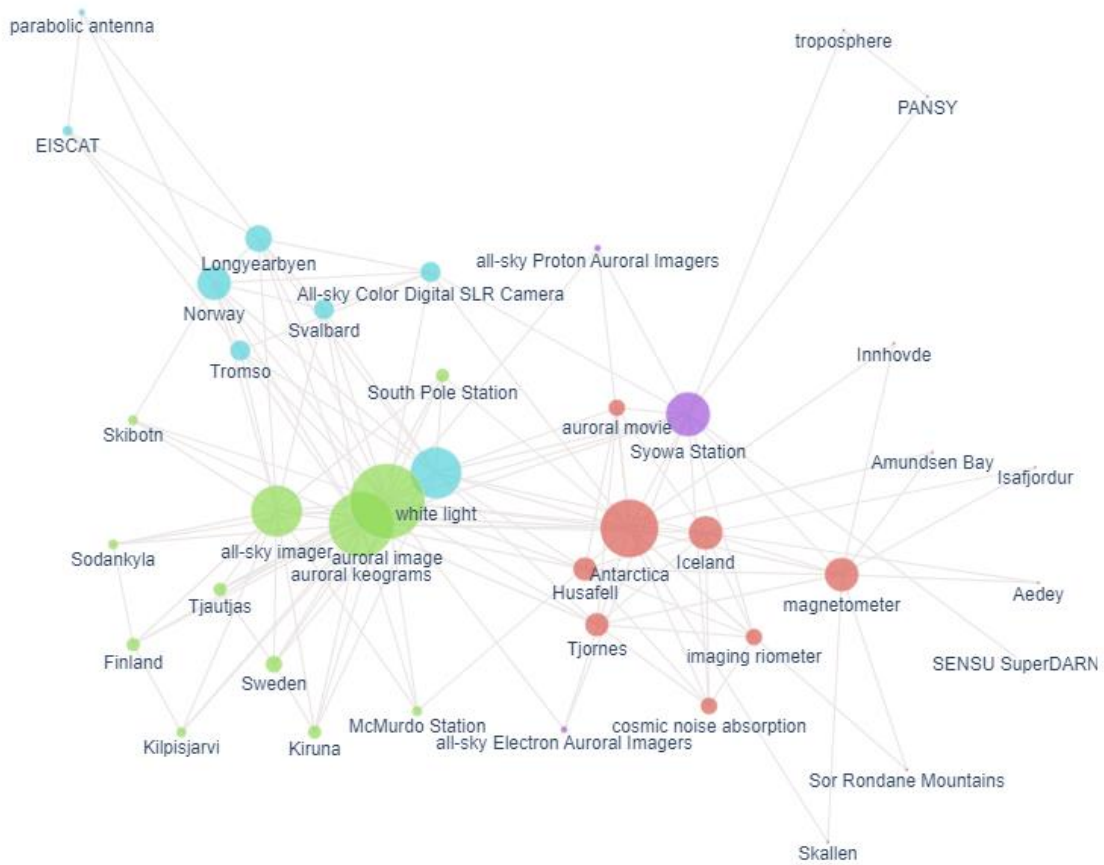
parabolic antenna
troposphere
PANSY
EISCAT
Longyearbyen
all-sky Proton Auroral Imagers
Norway
All-sky Color Digital SLR Camera
Svalbard
Tromso
Innhovde
South Pole Station
Skibotn
auroral movie
Syowa Station
Amundsen Bay
Isafjordur
white light
Sodankyla
all-sky imager
auroral image
auroral keograms
Antarctica
Iceland
Husafell
magnetometer
Aedey
Tjautjas
Finland
Tjornes
imaging riometer
Sweden
SENSU SuperDARN
McMurdo Station
cosmic noise absorption
Kilpisjarvi
Kiruna
all-sky Electron Auroral Imagers
Sor Rondane Mountains
Skallen